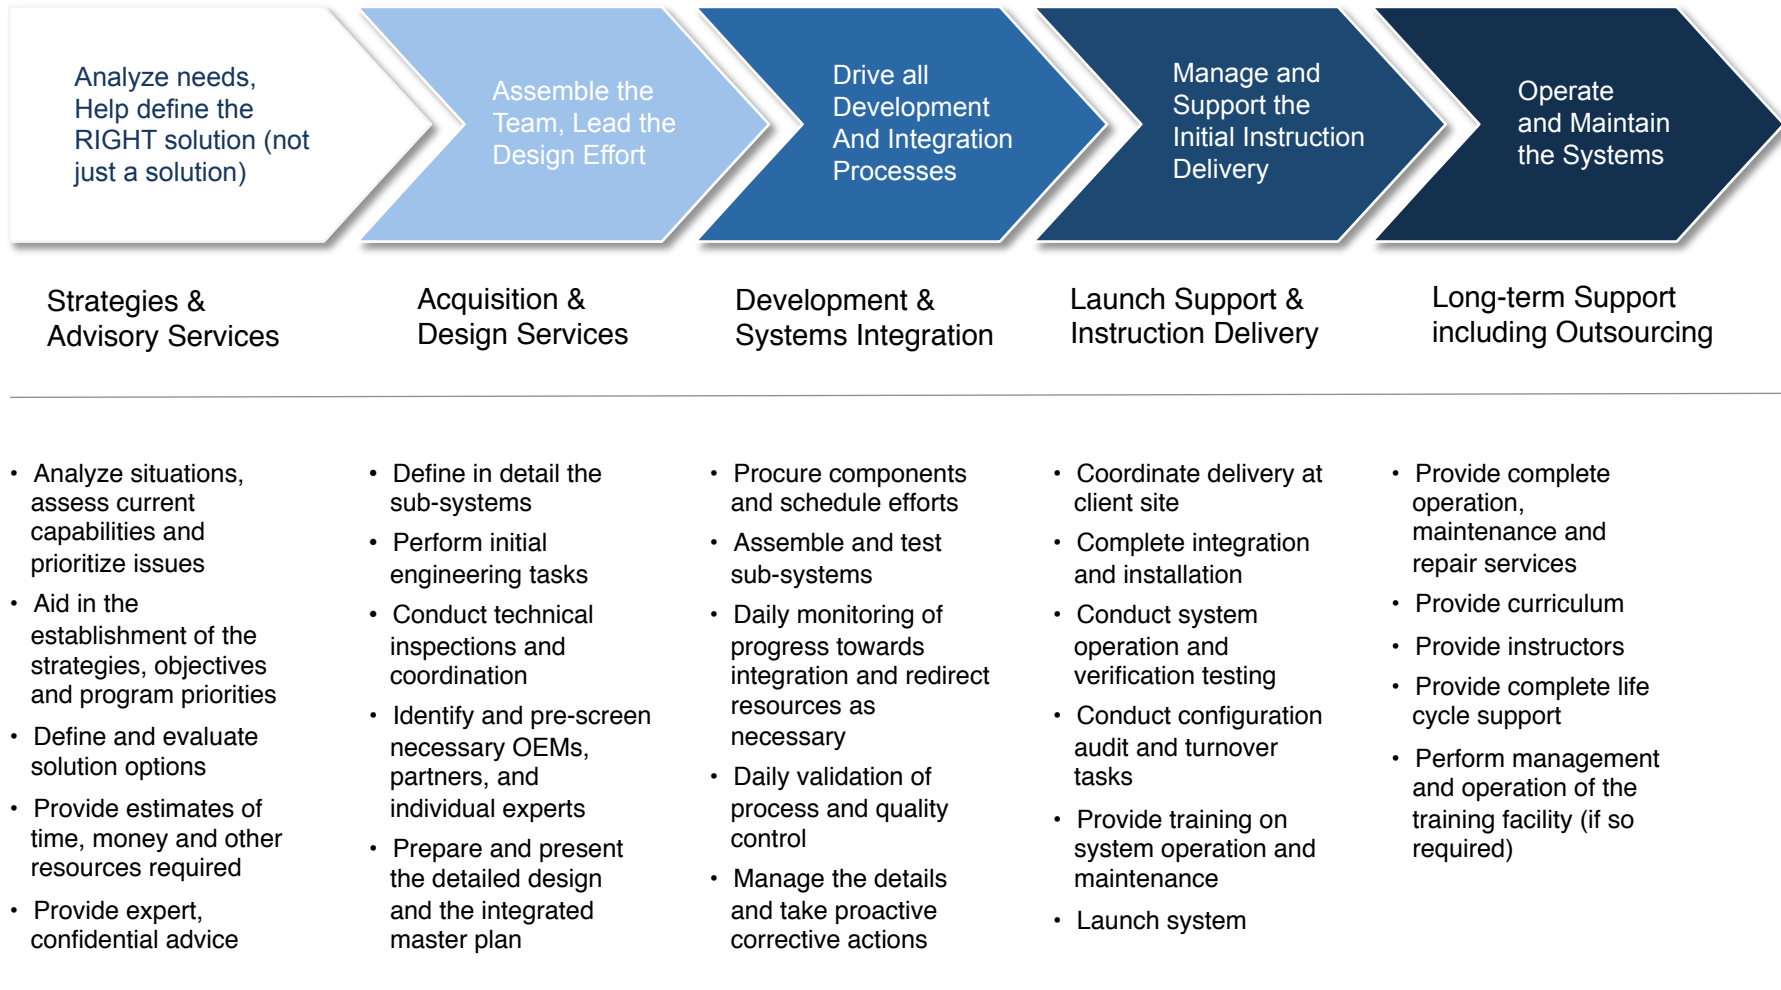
Analyze needs, Help define the RIGHT solution (not just a solution)

Assemble the Team, Lead the Design Effort

Drive all Development And Integration Processes

Manage and Support the Initial Instruction Delivery

Operate and Maintain the Systems

Strategies & Advisory Services

Acquisition & Design Services

Development & Systems Integration

Launch Support & Instruction Delivery

Long-term Support including Outsourcing

- Analyze situations, assess current capabilities and prioritize issues
- Aid in the establishment of the strategies, objectives and program priorities
- Define and evaluate solution options
- Provide estimates of time, money and other resources required
- Provide expert, confidential advice

- Define in detail the sub-systems
- Perform initial engineering tasks
- Conduct technical inspections and coordination
- Identify and pre-screen necessary OEMs, partners, and individual experts
- Prepare and present the detailed design and the integrated master plan

- Procure components and schedule efforts
- Assemble and test sub-systems
- Daily monitoring of progress towards integration and redirect resources as necessary
- Daily validation of process and quality control
- Manage the details and take proactive corrective actions

- Coordinate delivery at client site
- Complete integration and installation
- Conduct system operation and verification testing
- Conduct configuration audit and turnover tasks
- Provide training on system operation and maintenance
- Launch system

- Provide complete operation, maintenance and repair services
- Provide curriculum
- Provide instructors
- Provide complete life cycle support
- Perform management and operation of the training facility (if so required)